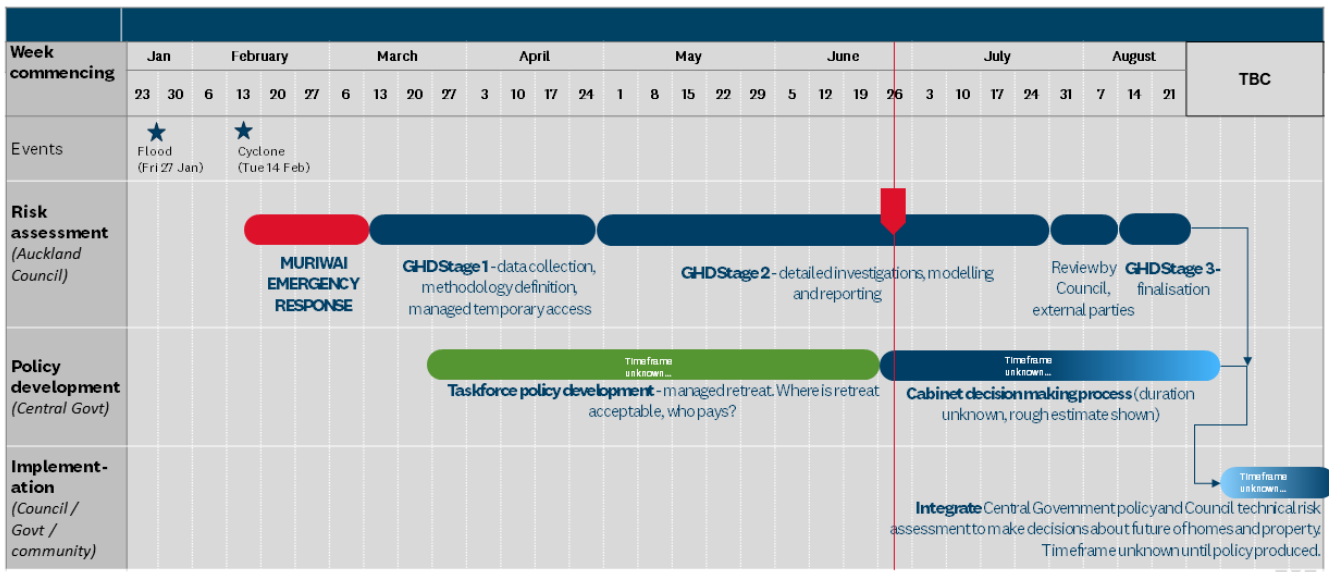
| Week commencing | Jan | | February | | | | March | | | | April | | | | May | | | | | June | | | | July | | | | | August | | | TBC |
|---|---|---|---|---|---|---|---|---|---|---|---|---|---|---|---|---|---|---|---|---|---|---|---|---|---|---|---|---|---|---|---|---|
| | 23 | 30 | 6 | 13 | 20 | 27 | 6 | 13 | 20 | 27 | 3 | 10 | 17 | 24 | 1 | 8 | 15 | 22 | 29 | 5 | 12 | 19 | 26 | 3 | 10 | 17 | 24 | 31 | 7 | 14 | 21 | |

Events

Flood (Fri 27 Jan)

Cyclone (Tue 14 Feb)

Risk assessment (Auckland Council)

MURIWAI EMERGENCY RESPONSE

GHD Stage 1 - data collection, methodology definition, managed temporary access

GHD Stage 2 - detailed investigations, modelling and reporting

Review by Council, external parties

GHD Stage 3 - finalisation

Policy development (Central Govt)

Timeframe unknown...

Taskforce policy development - managed retreat. Where is retreat acceptable, who pays?

Timeframe unknown...

Cabinet decision making process (duration unknown, rough estimate shown)

Implementation (Council / Govt / community)

Timeframe unknown...

Integrate Central Government policy and Council technical risk assessment to make decisions about future of homes and property. Timeframe unknown until policy produced.